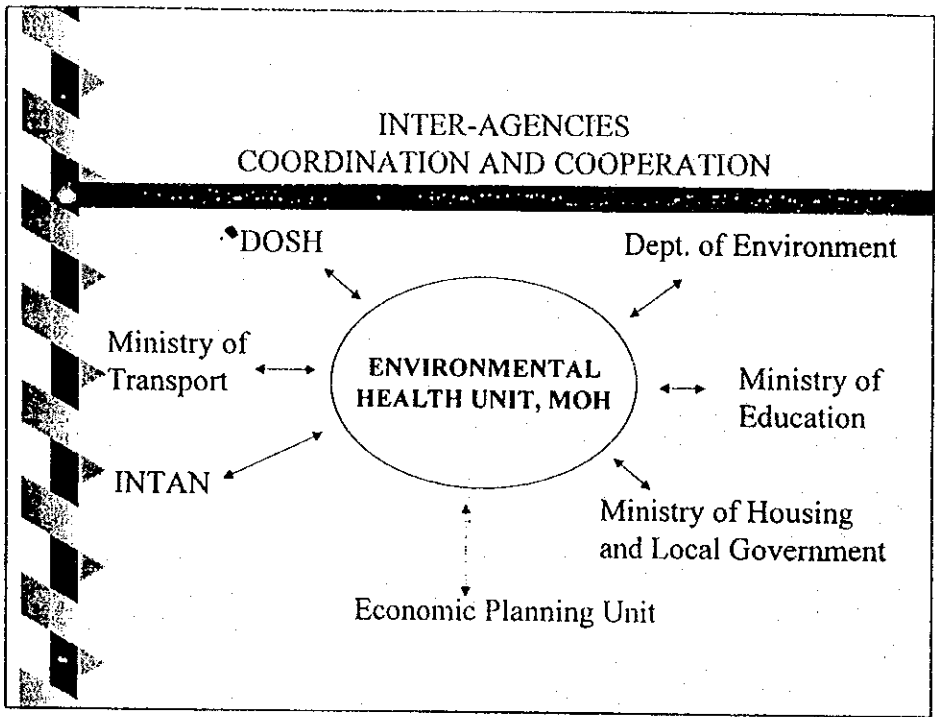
INTER-AGENCIES
COORDINATION AND COOPERATION

DOSH

Dept. of Environment

Ministry of Transport

ENVIRONMENTAL HEALTH UNIT, MOH

Ministry of Education

INTAN

Ministry of Housing and Local Government

Economic Planning Unit